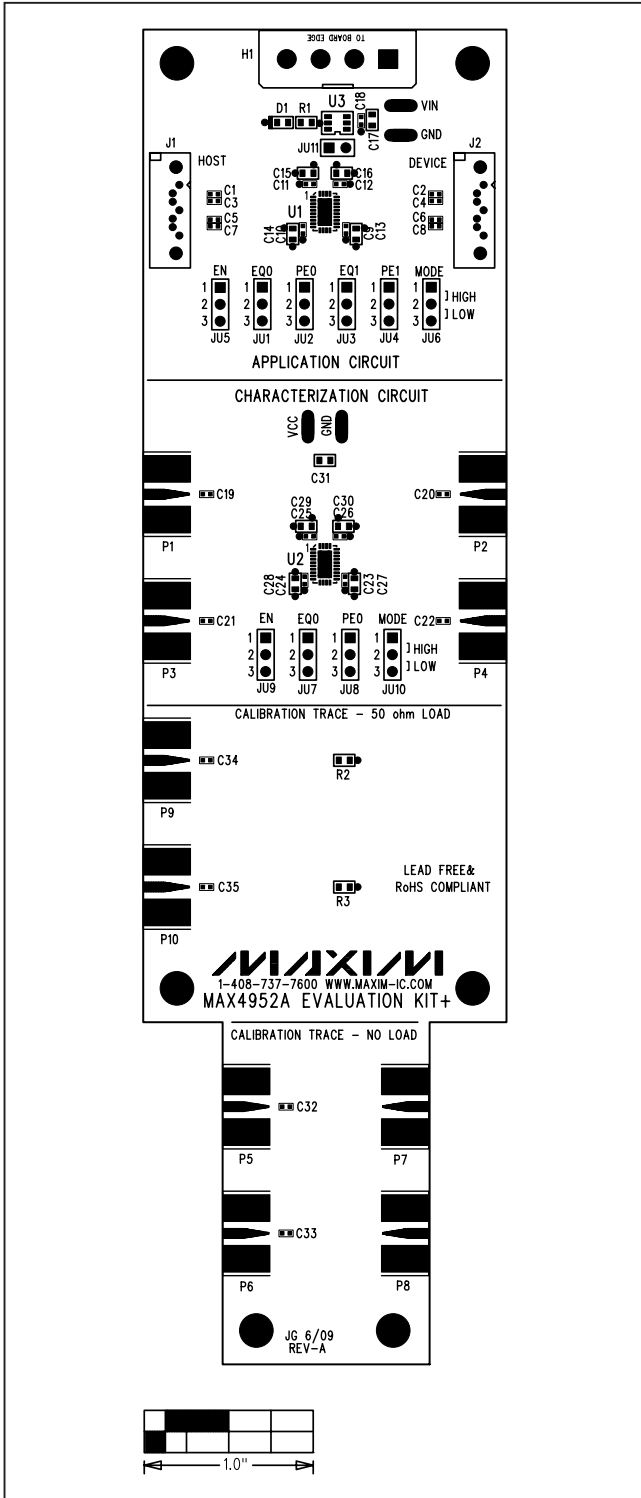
TO BOARD EDGE
H1
U3
C18
D1 R1
VIN
C17
GND
JU11
J1
HOST
J2
DEVICE
C15 C16
C11 C12
C1
C3
C2
C4
C5
C7
C6
C8
U1
C14
C10
C9
C13
EN
EQ0
PE0
EQ1
PE1
MODE
1
2
3
JU5
JU1
JU2
JU3
JU4
JU6
] HIGH
] LOW
APPLICATION CIRCUIT

CHARACTERIZATION CIRCUIT
VCC
GND
C31
C19
C20
P1
P2
C29 C30
C25 C26
U2
C28
C24
C23
C27
C21
C22
P3
P4
EN
EQ0
PE0
MODE
1
2
3
JU9
JU7
JU8
JU10
] HIGH
] LOW

CALIBRATION TRACE – 50 ohm LOAD
C34
R2
P9
LEAD FREE&
RoHS COMPLIANT
C35
R3
P10
MAXIM
1-408-737-7600 WWW.MAXIM-IC.COM
MAX4952A EVALUATION KIT+

CALIBRATION TRACE – NO LOAD
C32
P5
P7
C33
P6
P8
JG 6/09
REV-A

1.0"